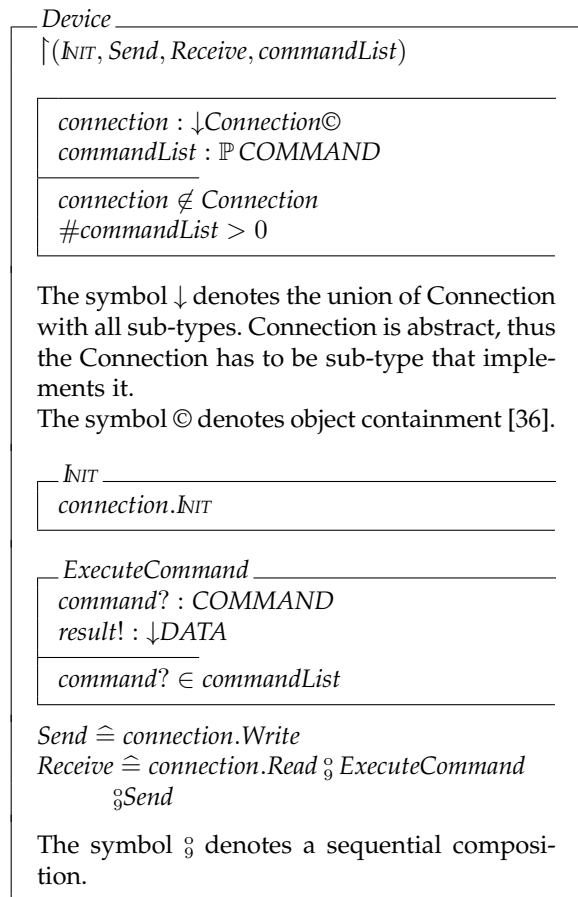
Device

$\upharpoonright(\mathit{INIT}, \mathit{Send}, \mathit{Receive}, \mathit{commandList})$

$\mathit{connection} : \downarrow\mathit{Connection}$©
$\mathit{commandList} : \mathbb{P}\,\mathit{COMMAND}$

$\mathit{connection} \notin \mathit{Connection}$
$\#\mathit{commandList} > 0$

The symbol ↓ denotes the union of Connection with all sub-types. Connection is abstract, thus the Connection has to be sub-type that implements it.
The symbol © denotes object containment [36].

INIT

$\mathit{connection.INIT}$

ExecuteCommand

$\mathit{command?} : \mathit{COMMAND}$
$\mathit{result!} : \downarrow\mathit{DATA}$

$\mathit{command?} \in \mathit{commandList}$

$\mathit{Send} \mathrel{\widehat=} \mathit{connection.Write}$
$\mathit{Receive} \mathrel{\widehat=} \mathit{connection.Read} \fatsemi \mathit{ExecuteCommand} \fatsemi \mathit{Send}$

The symbol $\fatsemi$ denotes a sequential composition.